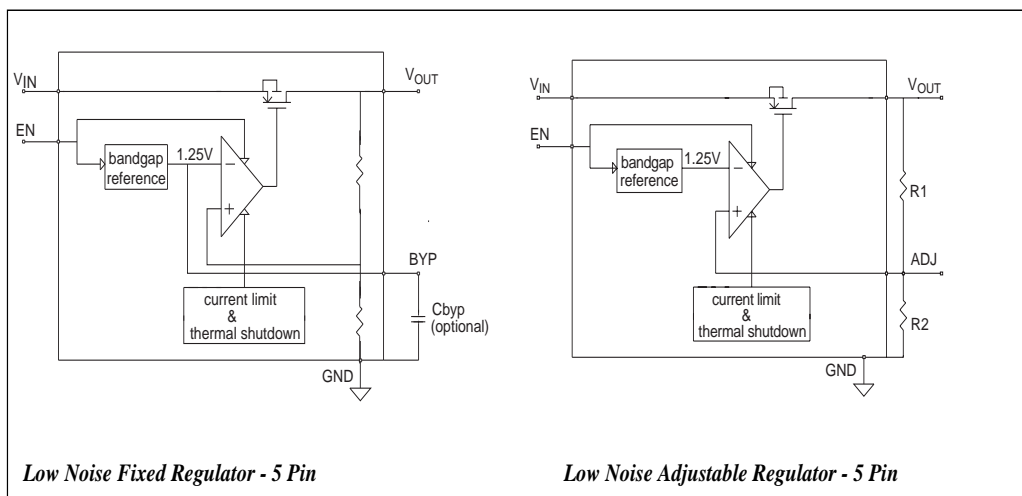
$V_{IN}$

$V_{OUT}$

EN

bandgap reference

1.25V

–

+

BYP

current limit & thermal shutdown

Cbyp (optional)

GND

$V_{IN}$

$V_{OUT}$

EN

bandgap reference

1.25V

–

+

R1

ADJ

current limit & thermal shutdown

R2

GND

*Low Noise Fixed Regulator - 5 Pin*

*Low Noise Adjustable Regulator - 5 Pin*